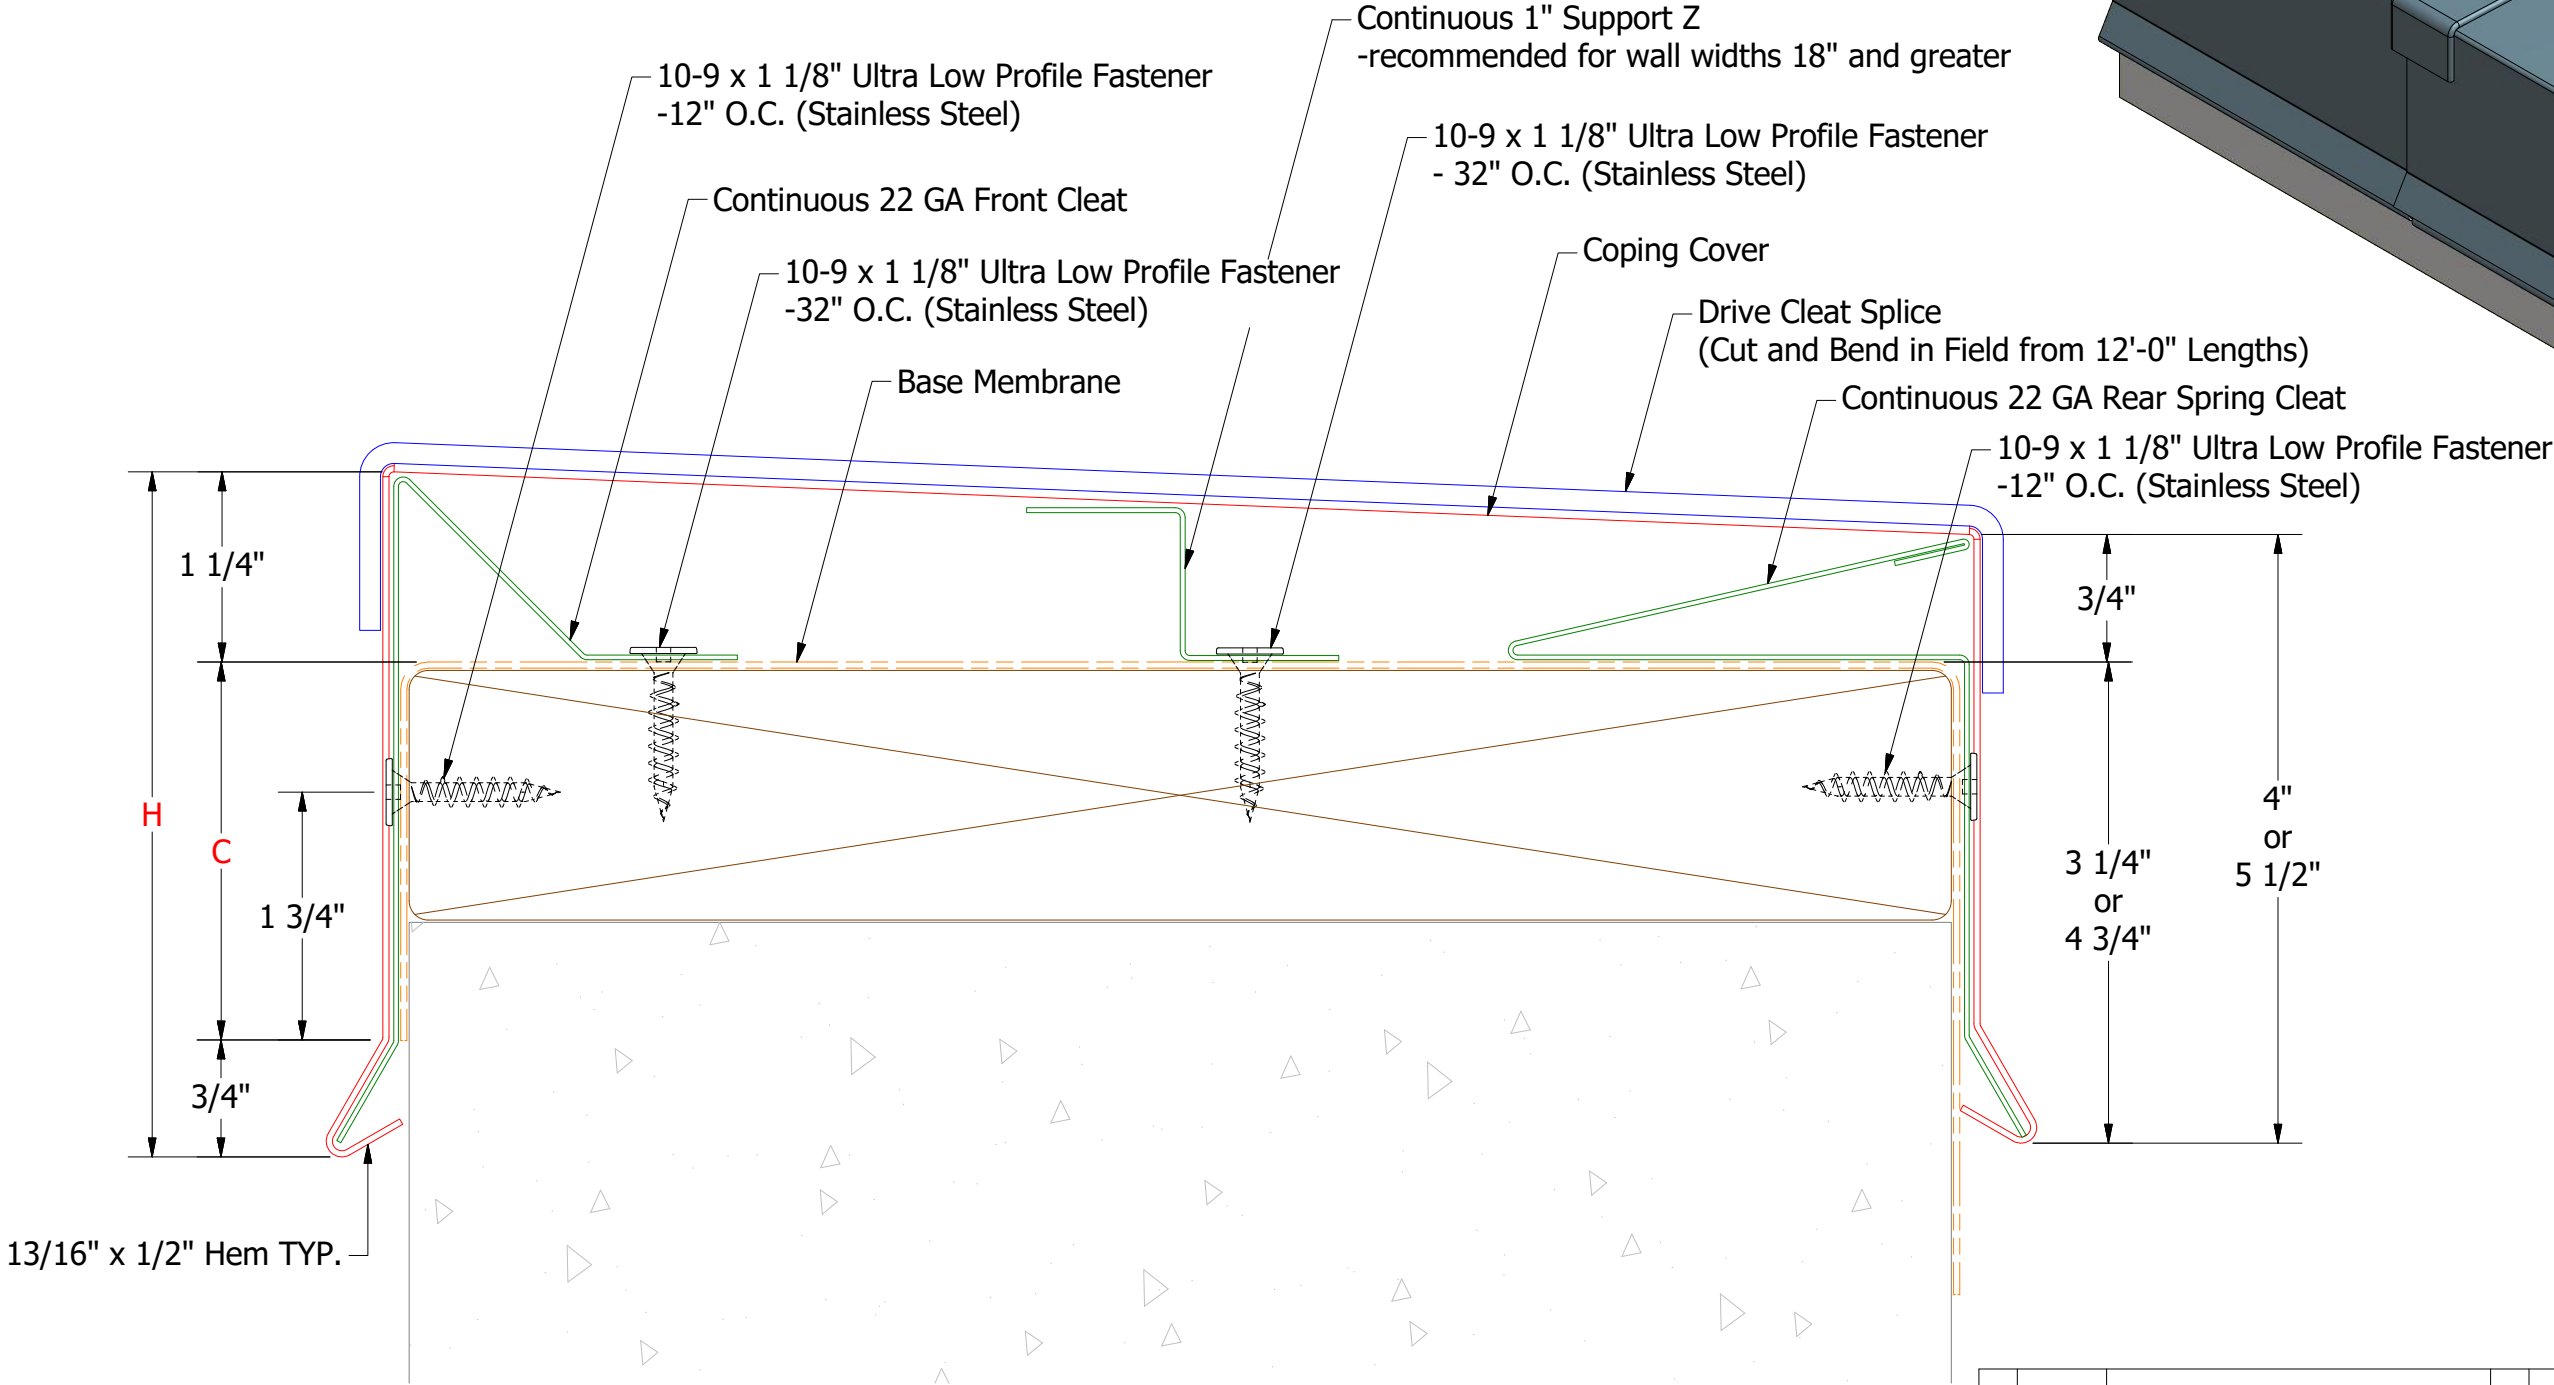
Continuous 1" Support Z
-recommended for wall widths 18" and greater

10-9 x 1 1/8" Ultra Low Profile Fastener
-12" O.C. (Stainless Steel)

10-9 x 1 1/8" Ultra Low Profile Fastener
- 32" O.C. (Stainless Steel)

Continuous 22 GA Front Cleat

10-9 x 1 1/8" Ultra Low Profile Fastener
-32" O.C. (Stainless Steel)

Coping Cover

Drive Cleat Splice
(Cut and Bend in Field from 12'-0" Lengths)

Base Membrane

Continuous 22 GA Rear Spring Cleat

10-9 x 1 1/8" Ultra Low Profile Fastener
-12" O.C. (Stainless Steel)

1 1/4"

3/4"

H

C

1 3/4"

3/4"

4"
or
5 1/2"

3 1/4"
or
4 3/4"

13/16" x 1/2" Hem TYP.